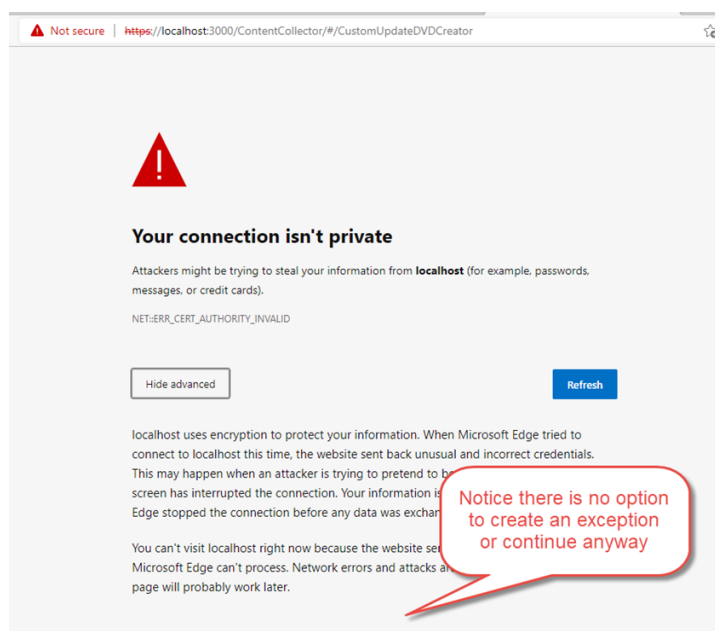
Not secure | https://localhost:3000/ContentCollector/#/CustomUpdateDVDCreator

Your connection isn't private

Attackers might be trying to steal your information from **localhost** (for example, passwords, messages, or credit cards).

NET::ERR_CERT_AUTHORITY_INVALID

Hide advanced

Refresh

localhost uses encryption to protect your information. When Microsoft Edge tried to connect to localhost this time, the website sent back unusual and incorrect credentials. This may happen when an attacker is trying to pretend to be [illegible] screen has interrupted the connection. Your information is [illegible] Edge stopped the connection before any data was exchan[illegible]

You can't visit localhost right now because the website sen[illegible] Microsoft Edge can't process. Network errors and attacks a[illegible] page will probably work later.

Notice there is no option to create an exception or continue anyway